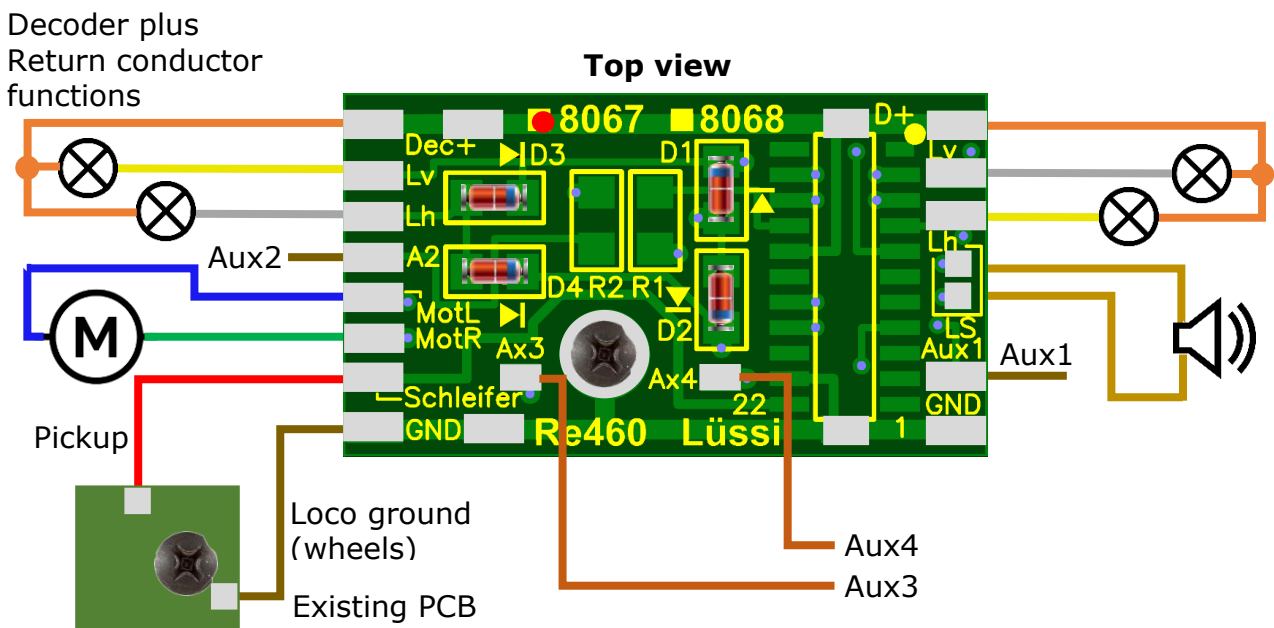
Decoder plus
Return conductor
functions

Top view

8067 8068

Dec+
D3
Lv
Lh
A2
Aux2
D4 R2 R1
D1
D2
MotL
MotR
Ax3
Ax4
Schleifer
GND
Re460
Lüssi
22
1
D+
Lv
Lh
LS
Aux1
Aux1
GND

Pickup

Loco ground
(wheels)

Existing PCB

Aux4
Aux3